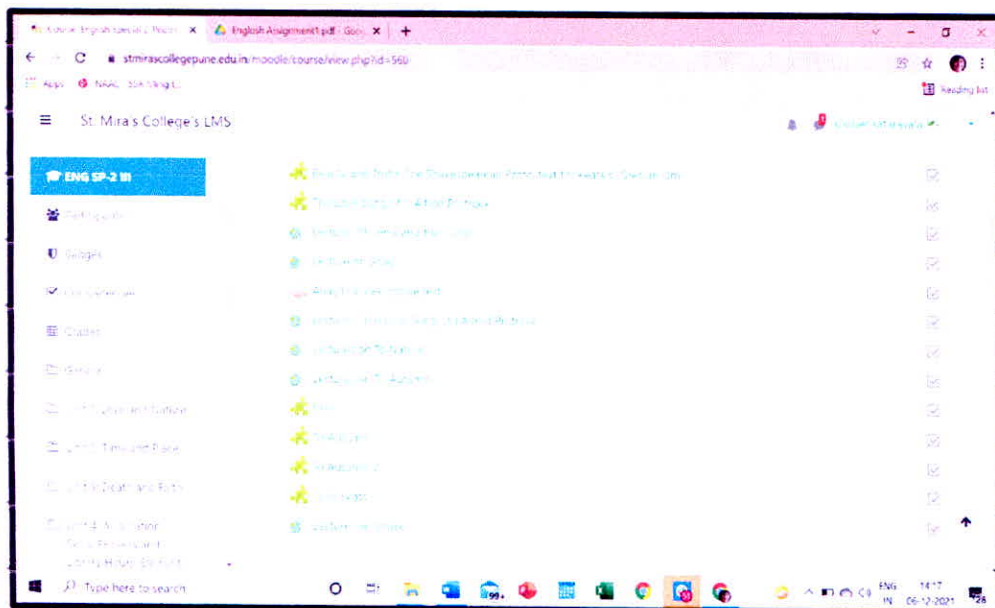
Course: English Special-2 Prose × English Assignment1.pdf - Goo × +

stmirascollegepune.edu.in/moodle/course/view.php?id=560

Apps NAAC SSR Mag...

Reading list

St. Mira's College's LMS

ENG SP-2 III

Participants

Badges

Competencies

Grades

General

Unit 1 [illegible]

Unit 2 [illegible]

Unit 3 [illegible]

Unit 4 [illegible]

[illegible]

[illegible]

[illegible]

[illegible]

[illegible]

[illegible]

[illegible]

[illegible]

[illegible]

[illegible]

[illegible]

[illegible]

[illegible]

Type here to search

ENG IN 14:17 06-12-2021 28